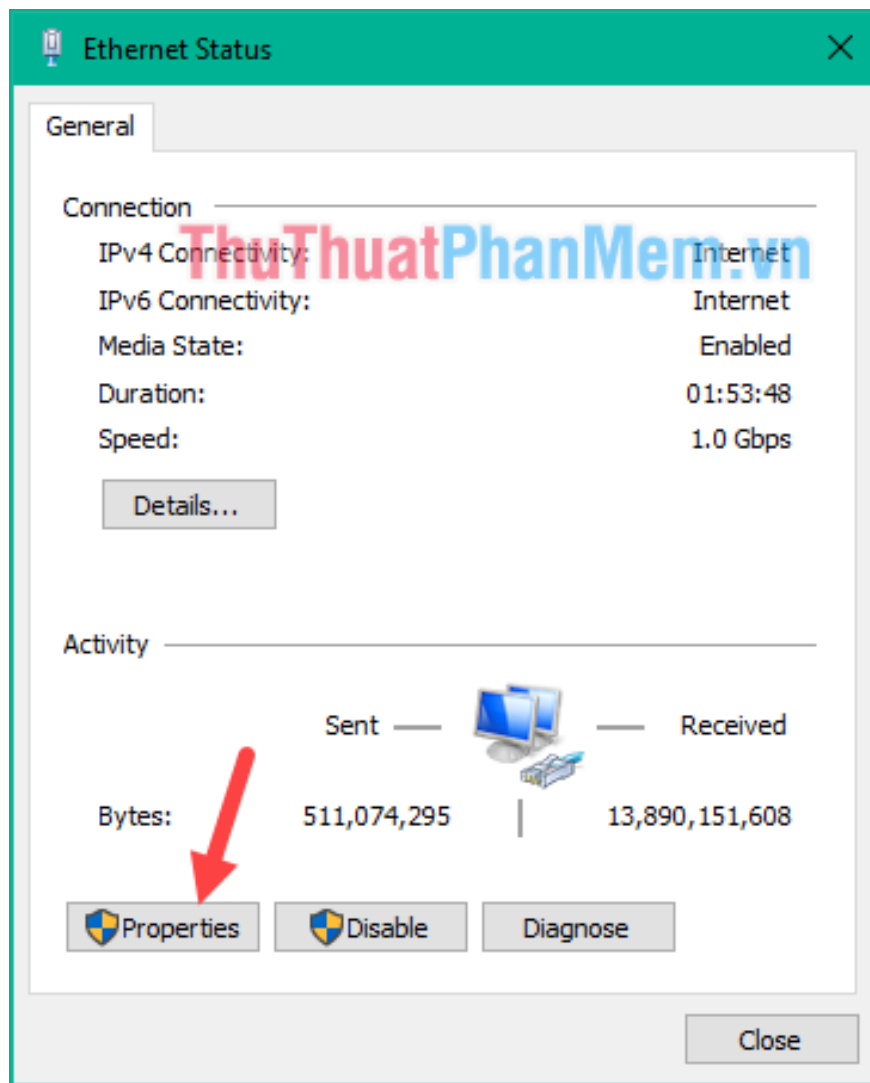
Ethernet Status

General

Connection

IPv4 Connectivity: Internet

IPv6 Connectivity: Internet

Media State: Enabled

Duration: 01:53:48

Speed: 1.0 Gbps

Details...

ThuThuatPhanMem.vn

Activity

Sent — — Received

Bytes: 511,074,295 | 13,890,151,608

Properties

Disable

Diagnose

Close